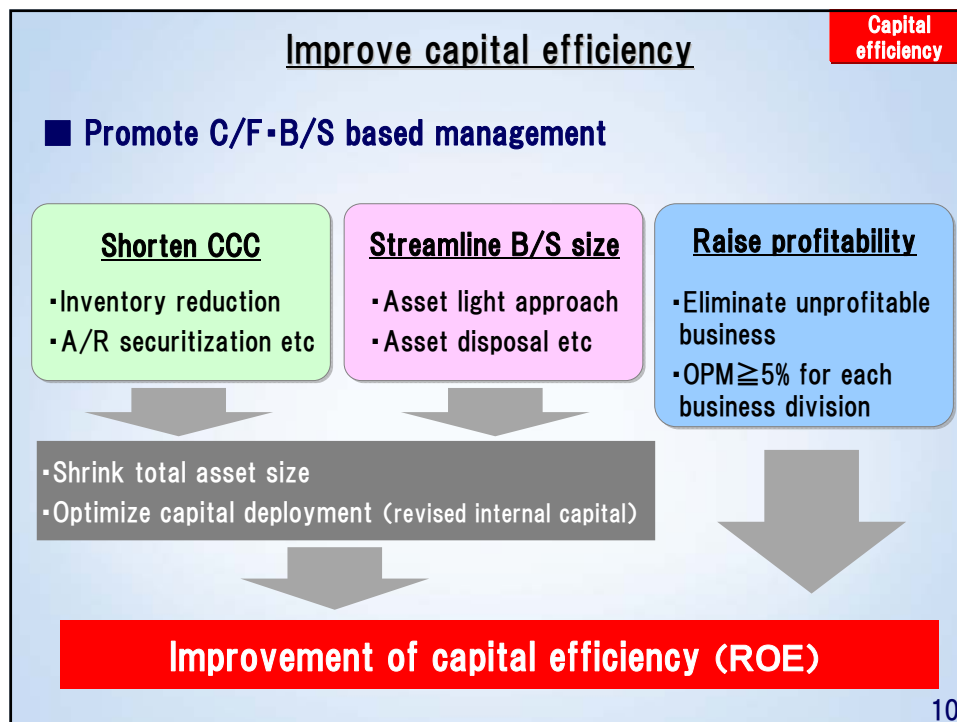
Capital efficiency

Improve capital efficiency

■ Promote C/F・B/S based management

Shorten CCC

・Inventory reduction
・A/R securitization etc

Streamline B/S size

・Asset light approach
・Asset disposal etc

Raise profitability

・Eliminate unprofitable business
・OPM≧5% for each business division

・Shrink total asset size
・Optimize capital deployment (revised internal capital)

Improvement of capital efficiency (ROE)

10